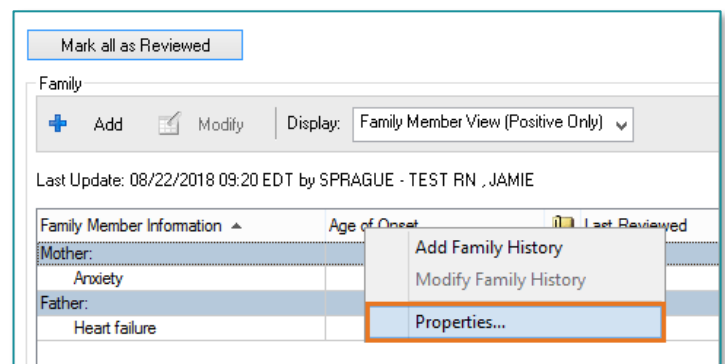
Mark all as Reviewed

Family

Add Modify Display: Family Member View (Positive Only)

Last Update: 08/22/2018 09:20 EDT by SPRAGUE - TEST RN , JAMIE

| Family Member Information | Age of Onset | Last Reviewed |
|---|---|---|
| Mother: | | |
| Anxiety | | |
| Father: | | |
| Heart failure | | |

Add Family History
Modify Family History
Properties...